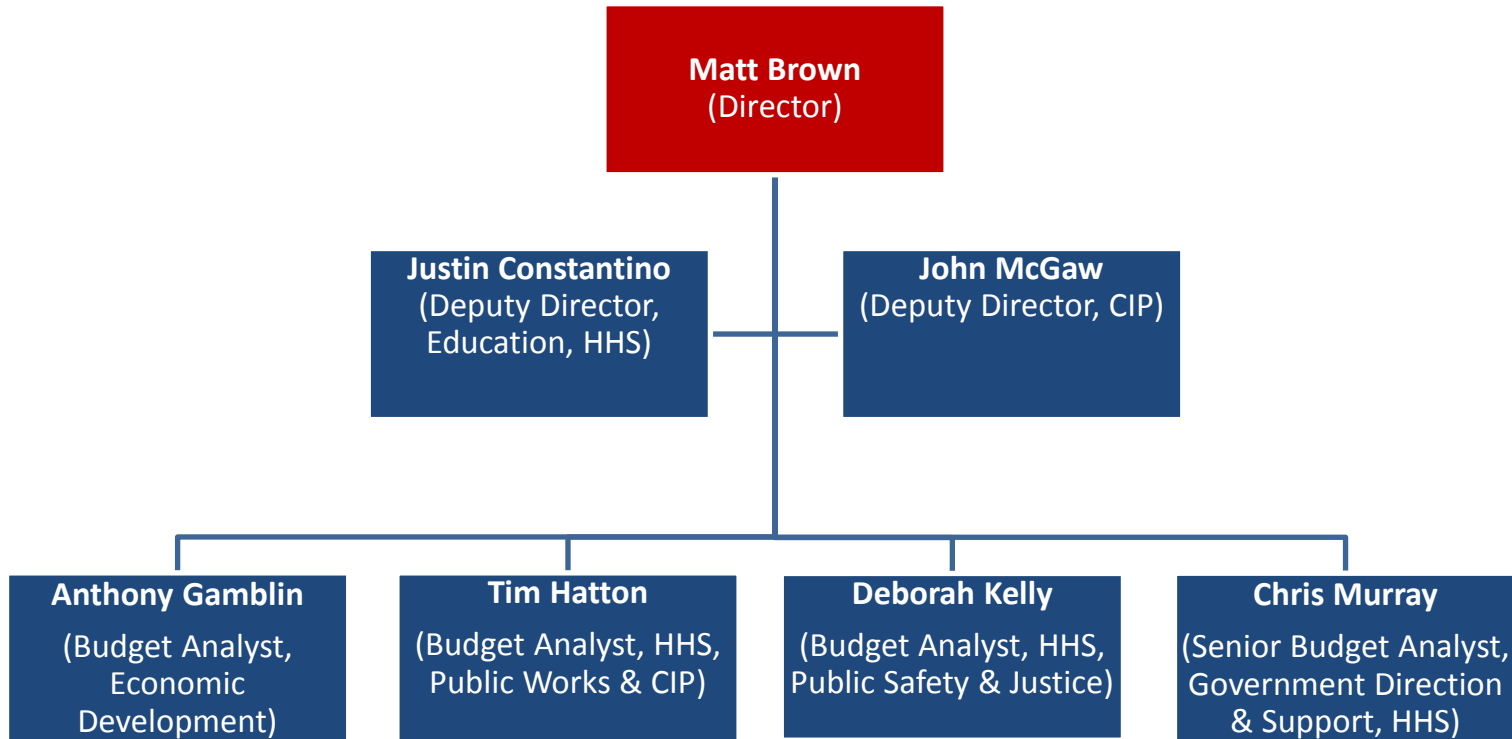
Matt Brown
(Director)

Justin Constantino
(Deputy Director, Education, HHS)

John McGaw
(Deputy Director, CIP)

Anthony Gamblin
(Budget Analyst, Economic Development)

Tim Hatton
(Budget Analyst, HHS, Public Works & CIP)

Deborah Kelly
(Budget Analyst, HHS, Public Safety & Justice)

Chris Murray
(Senior Budget Analyst, Government Direction & Support, HHS)